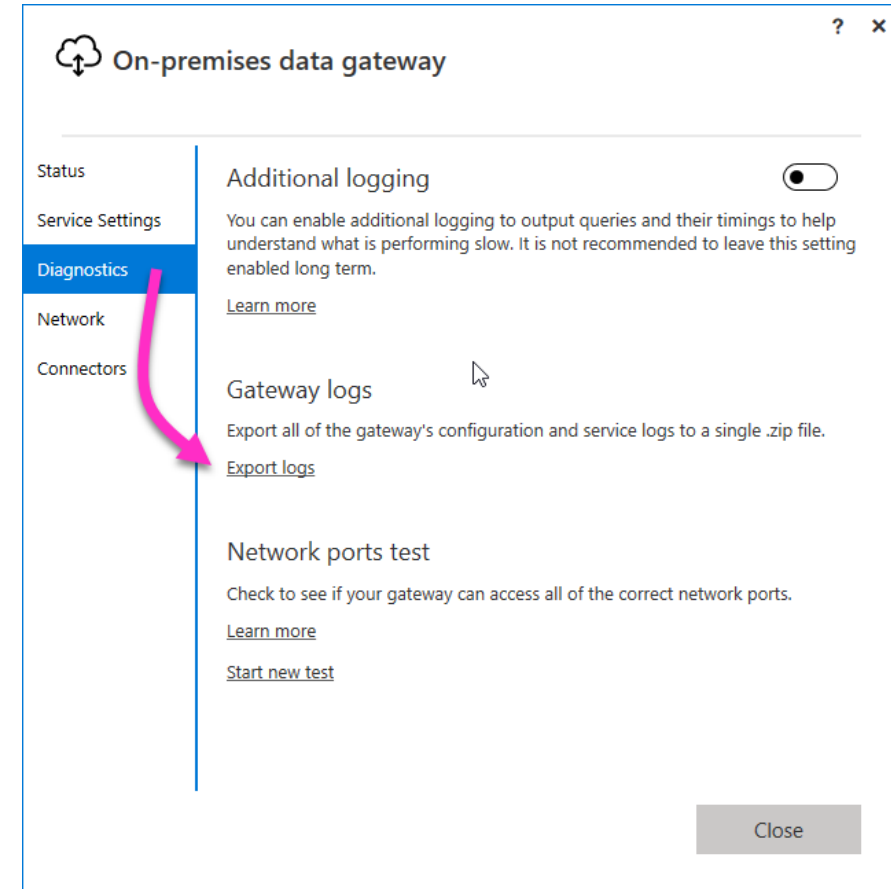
?
×

On-premises data gateway

Status
Service Settings
Diagnostics
Network
Connectors

Additional logging

You can enable additional logging to output queries and their timings to help understand what is performing slow. It is not recommended to leave this setting enabled long term.

Learn more

Gateway logs

Export all of the gateway's configuration and service logs to a single .zip file.

Export logs

Network ports test

Check to see if your gateway can access all of the correct network ports.

Learn more

Start new test

Close